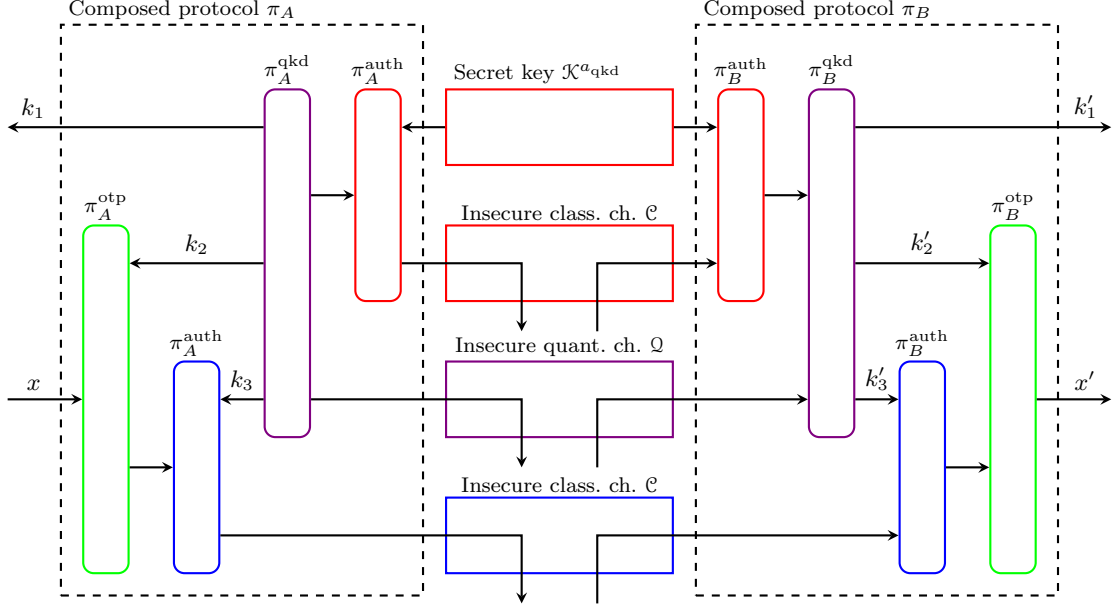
Composed protocol $\pi_A$

Composed protocol $\pi_B$

$\pi_A^{\text{qkd}}$

$\pi_A^{\text{auth}}$

Secret key $\mathcal{K}^{a_{\text{qkd}}}$

$\pi_B^{\text{auth}}$

$\pi_B^{\text{qkd}}$

$k_1$

$k_1'$

$\pi_A^{\text{otp}}$

Insecure class. ch. $\mathcal{C}$

$\pi_B^{\text{otp}}$

$k_2$

$k_2'$

Insecure quant. ch. $\mathcal{Q}$

$\pi_A^{\text{auth}}$

$\pi_B^{\text{auth}}$

$x$

$k_3$

$k_3'$

$x'$

Insecure class. ch. $\mathcal{C}$